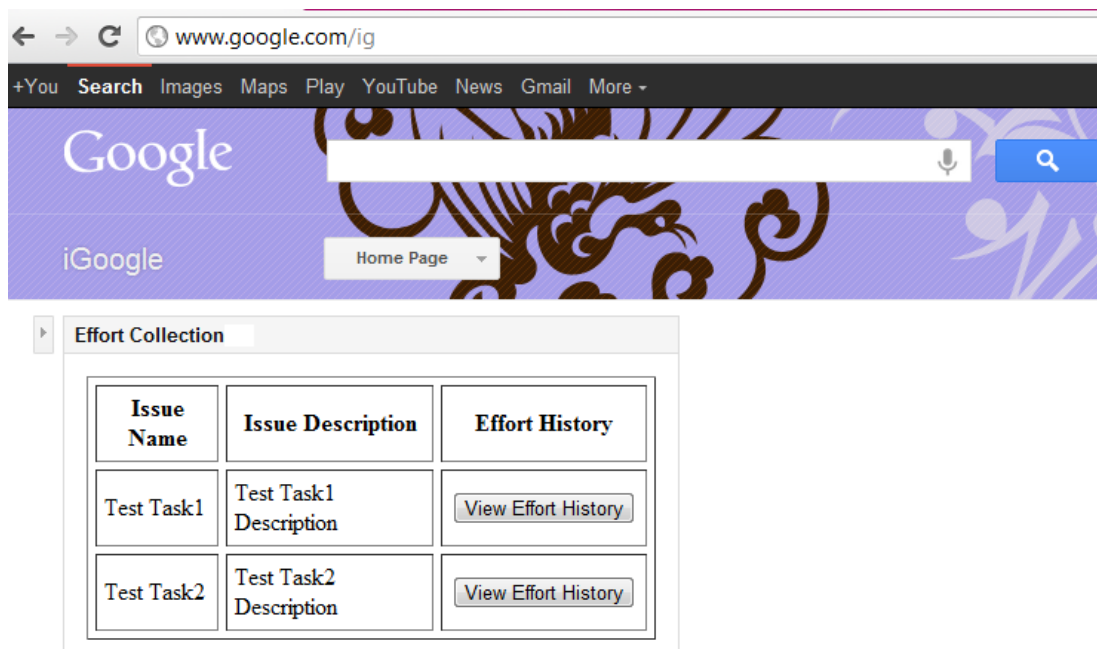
www.google.com/ig

+You Search Images Maps Play YouTube News Gmail More

Google

iGoogle

Home Page

Effort Collection

| Issue Name | Issue Description | Effort History |
|---|---|---|
| Test Task1 | Test Task1 Description | View Effort History |
| Test Task2 | Test Task2 Description | View Effort History |